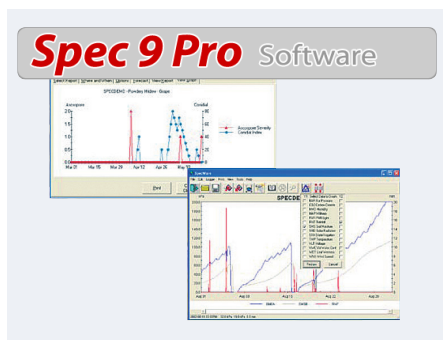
Spec 9 Pro Software

SPECDEMO - Powdery Mildew - Grape

Ascospore

Conidial

Ascospore Severity

Conidial Index

Mar 01

Mar 15

Mar 29

Apr 12

Apr 26

May 10

Print

SPEC

Aug 01

Aug 15

Aug 29

Cancel